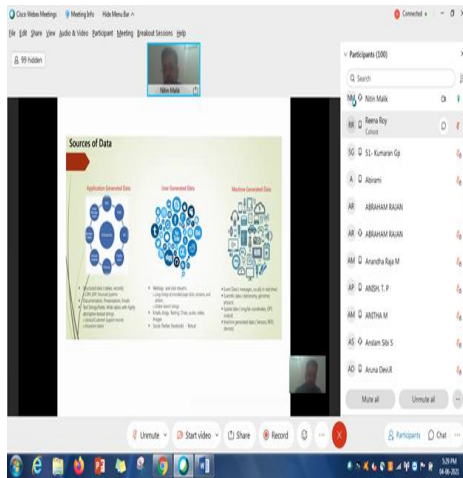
Cisco Webex Meetings   Meeting Info   Hide Menu Bar   Connected

File  Edit  Share  View  Audio & Video  Participant  Meeting  Breakout Sessions  Help

99 hidden

Nitin Malik

Sources of Data

Application Generated Data

User Generated Data

Machine Generated Data

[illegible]

Participants (100)

Search

NM Nitin Malik

RR Reena Roy
Cohost

SG S1- Kumaran Gp

A Abirami

AR ABRAHAM RAJAN

AR ABRAHAM RAJAN

AM Anandha Raja M

AP ANISH. T. P

AM ANITHA M

AS Anslam Sibi S

AD Aruna Devi.R

Mute all   Unmute all

Unmute   Start video   Share   Record   Participants   Chat

5:29 PM
04-06-2021